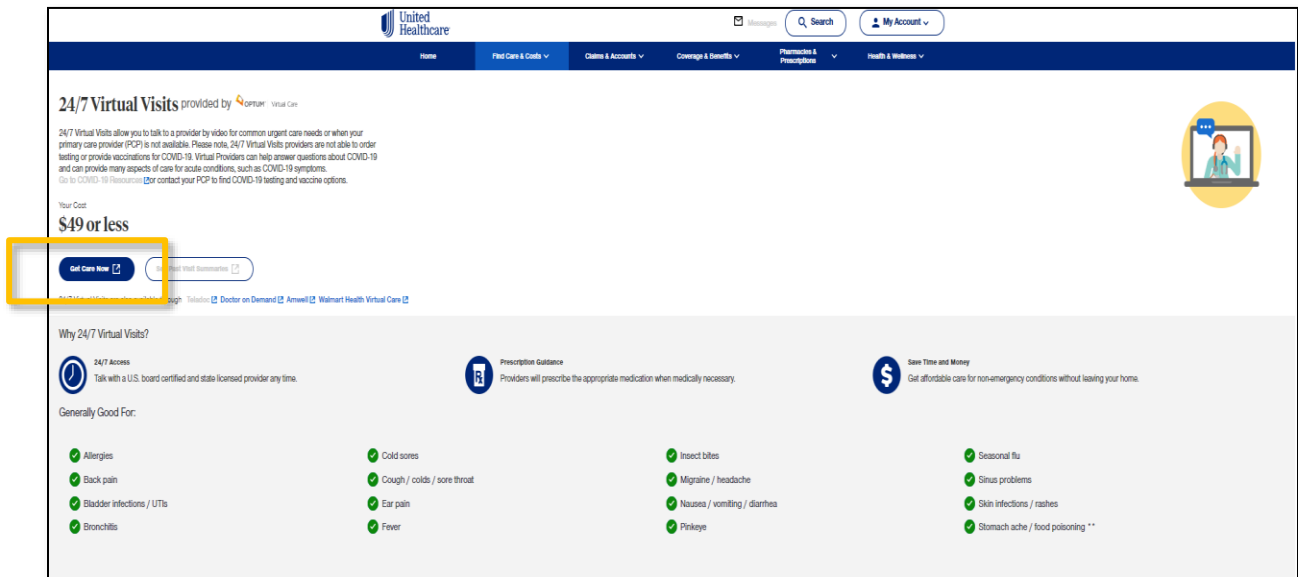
United Healthcare

Messages Search My Account

Home Find Care & Costs Claims & Accounts Coverage & Benefits Pharmacies & Prescriptions Health & Wellness

24/7 Virtual Visits provided by OPTUM Virtual Care

24/7 Virtual Visits allow you to talk to a provider by video for common urgent care needs or when your primary care provider (PCP) is not available. Please note, 24/7 Virtual Visits providers are not able to order testing or provide vaccinations for COVID-19. Virtual Providers can help answer questions about COVID-19 and can provide many aspects of care for acute conditions, such as COVID-19 symptoms. Go to COVID-19 Resources or contact your PCP to find COVID-19 testing and vaccine options.

Your Cost
$49 or less

Get Care Now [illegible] Visit Summaries

24/7 Virtual Visits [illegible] through Teladoc Doctor on Demand Amwell Walmart Health Virtual Care

Why 24/7 Virtual Visits?

24/7 Access
Talk with a U.S. board certified and state licensed provider any time.

Prescription Guidance
Providers will prescribe the appropriate medication when medically necessary.

Save Time and Money
Get affordable care for non-emergency conditions without leaving your home.

Generally Good For:

Allergies
Back pain
Bladder infections / UTIs
Bronchitis

Cold sores
Cough / colds / sore throat
Ear pain
Fever

Insect bites
Migraine / headache
Nausea / vomiting / diarrhea
Pinkeye

Seasonal flu
Sinus problems
Skin infections / rashes
Stomach ache / food poisoning **